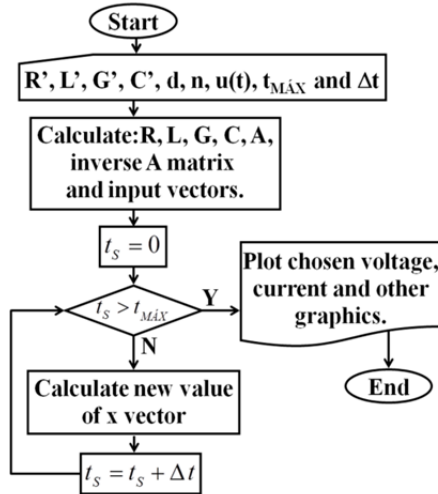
Start

R', L', G', C', d, n, u(t), $t_{MÁX}$ and $\Delta t$

Calculate: R, L, G, C, A, inverse A matrix and input vectors.

$t_S = 0$

$t_S > t_{MÁX}$

Y

N

Plot chosen voltage, current and other graphics.

End

Calculate new value of x vector

$t_S = t_S + \Delta t$